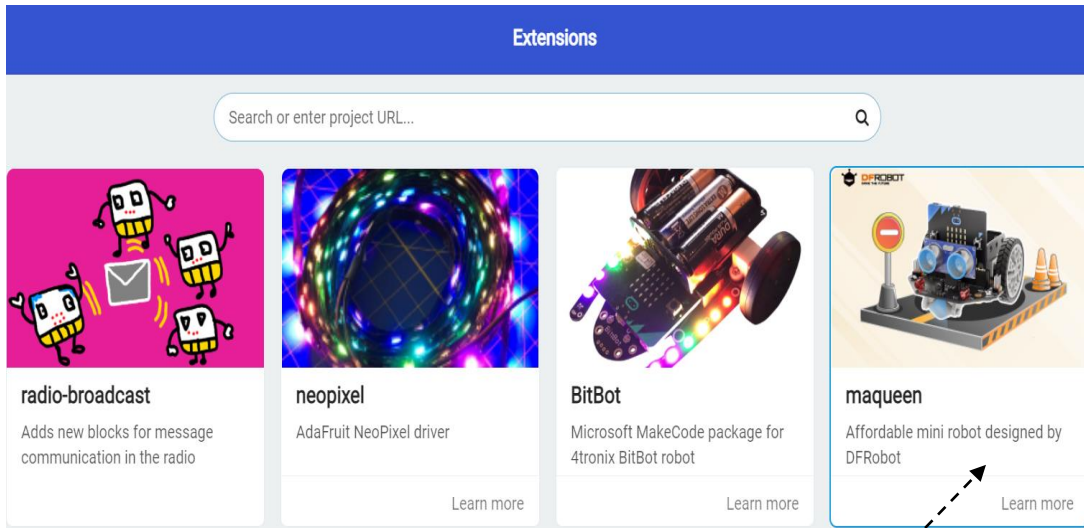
Extensions

Search or enter project URL...

radio-broadcast
Adds new blocks for message communication in the radio

neopixel
AdaFruit NeoPixel driver
Learn more

BitBot
Microsoft MakeCode package for 4tronix BitBot robot
Learn more

DFROBOT
maqueen
Affordable mini robot designed by DFRobot
Learn more